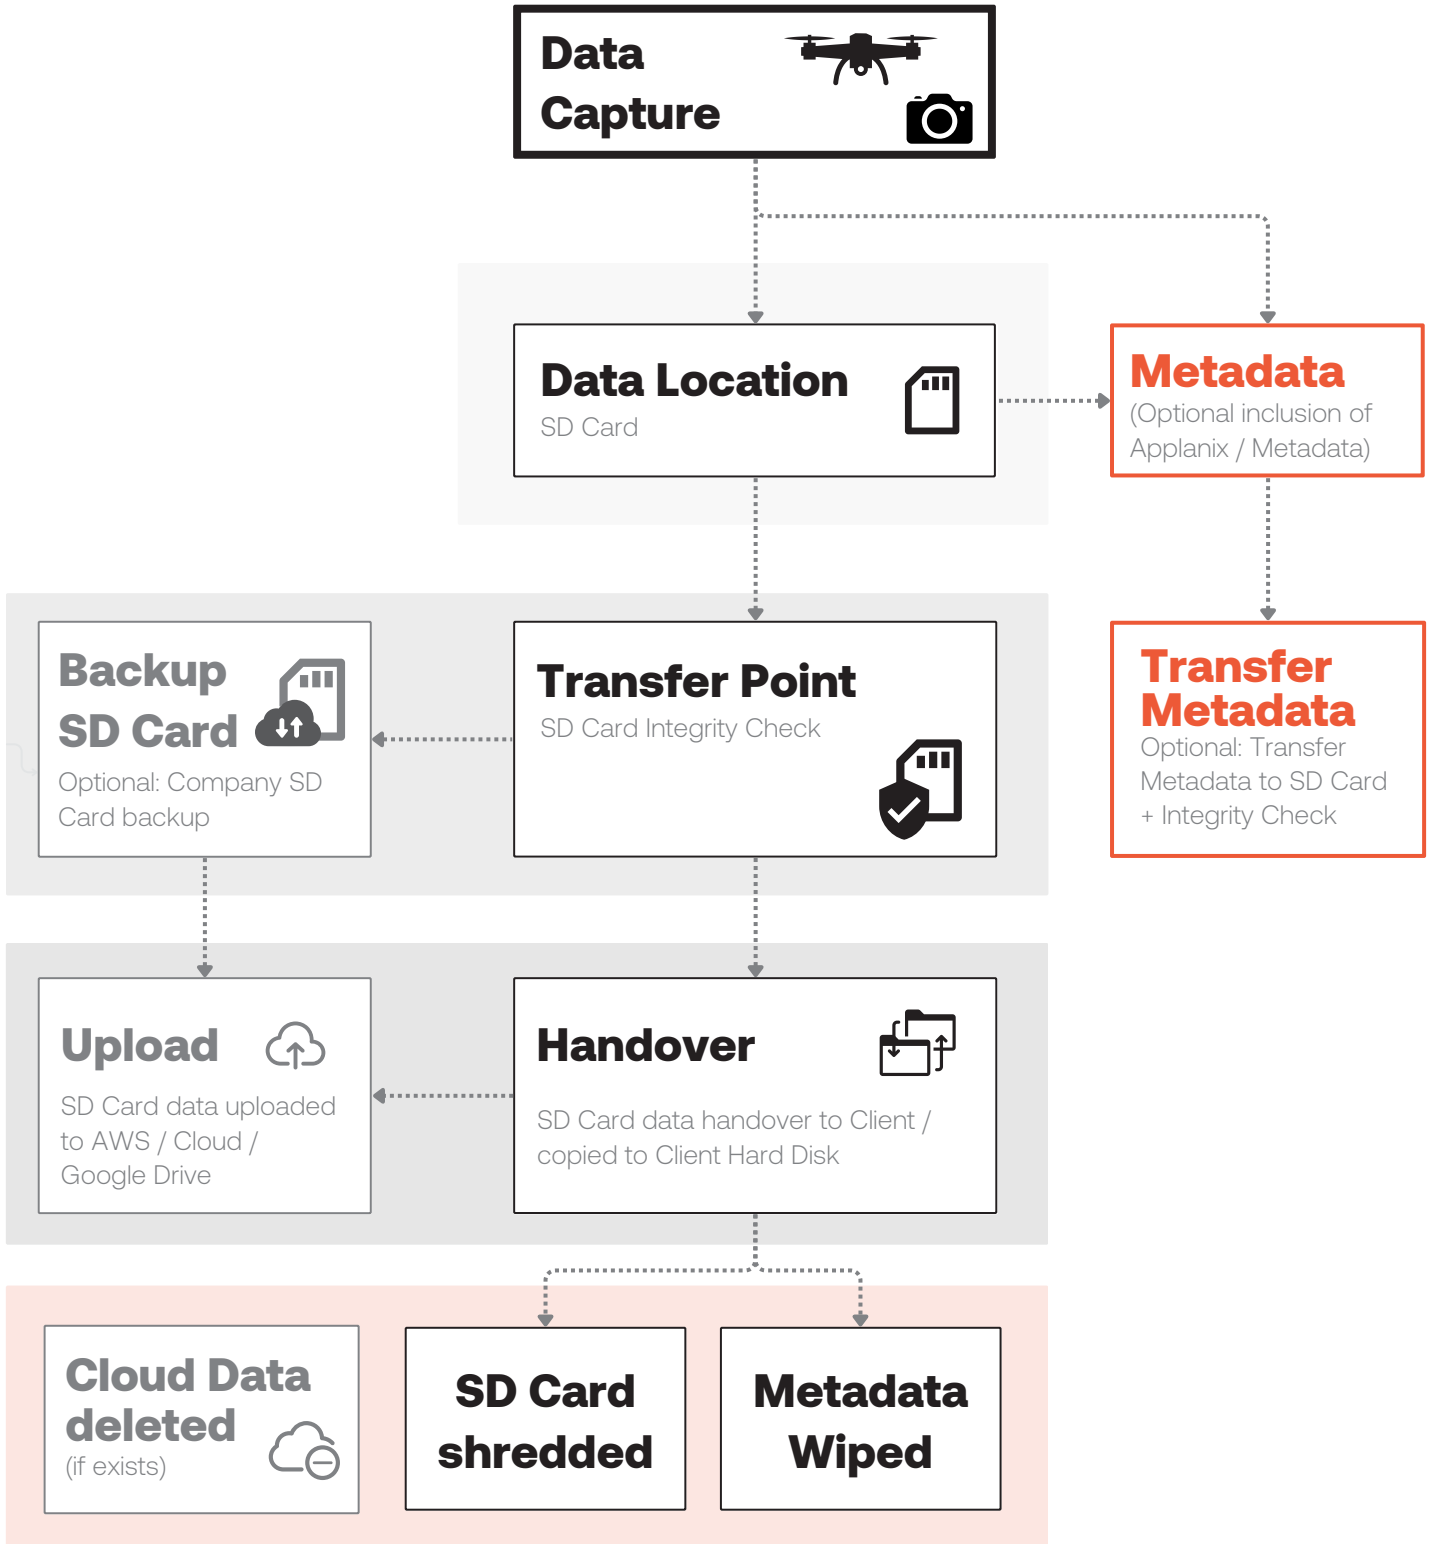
Data Capture

Data Location
SD Card

Metadata
(Optional inclusion of Applanix / Metadata)

Backup SD Card
Optional: Company SD Card backup

Transfer Point
SD Card Integrity Check

Transfer Metadata
Optional: Transfer Metadata to SD Card + Integrity Check

Upload
SD Card data uploaded to AWS / Cloud / Google Drive

Handover
SD Card data handover to Client / copied to Client Hard Disk

Cloud Data deleted
(if exists)

SD Card shredded

Metadata Wiped